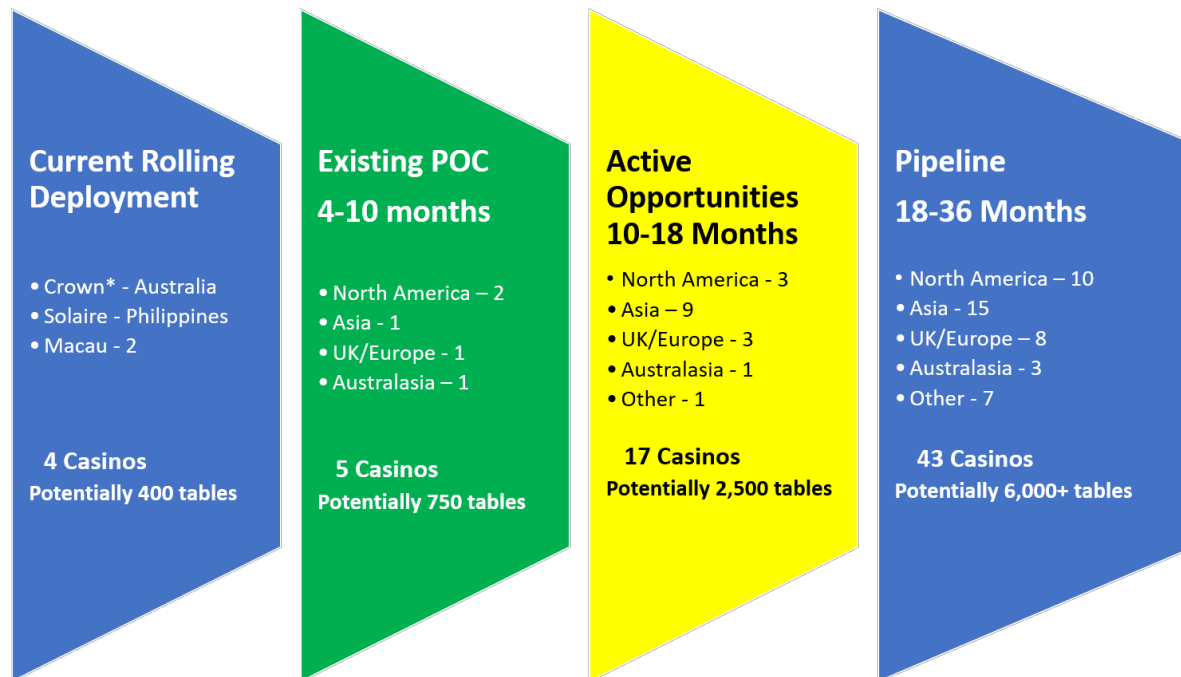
Current Rolling Deployment

• Crown* - Australia
• Solaire - Philippines
• Macau - 2

4 Casinos
Potentially 400 tables

Existing POC
4-10 months

• North America – 2
• Asia - 1
• UK/Europe - 1
• Australasia – 1

5 Casinos
Potentially 750 tables

Active Opportunities
10-18 Months

• North America - 3
• Asia – 9
• UK/Europe - 3
• Australasia - 1
• Other - 1

17 Casinos
Potentially 2,500 tables

Pipeline
18-36 Months

• North America – 10
• Asia - 15
• UK/Europe – 8
• Australasia - 3
• Other - 7

43 Casinos
Potentially 6,000+ tables